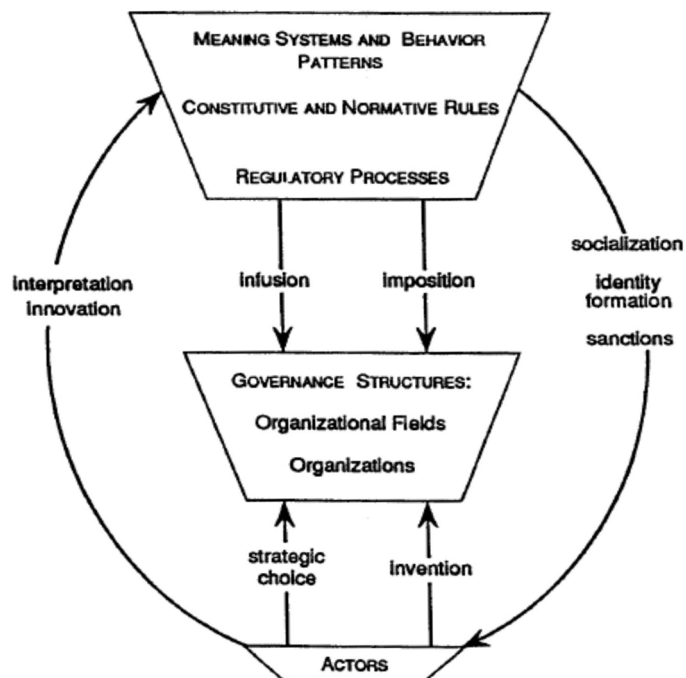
Meaning Systems and Behavior Patterns

Constitutive and Normative Rules

Regulatory Processes

interpretation innovation

infusion

imposition

socialization

identity formation

sanctions

Governance Structures:

Organizational Fields

Organizations

strategic choice

invention

Actors